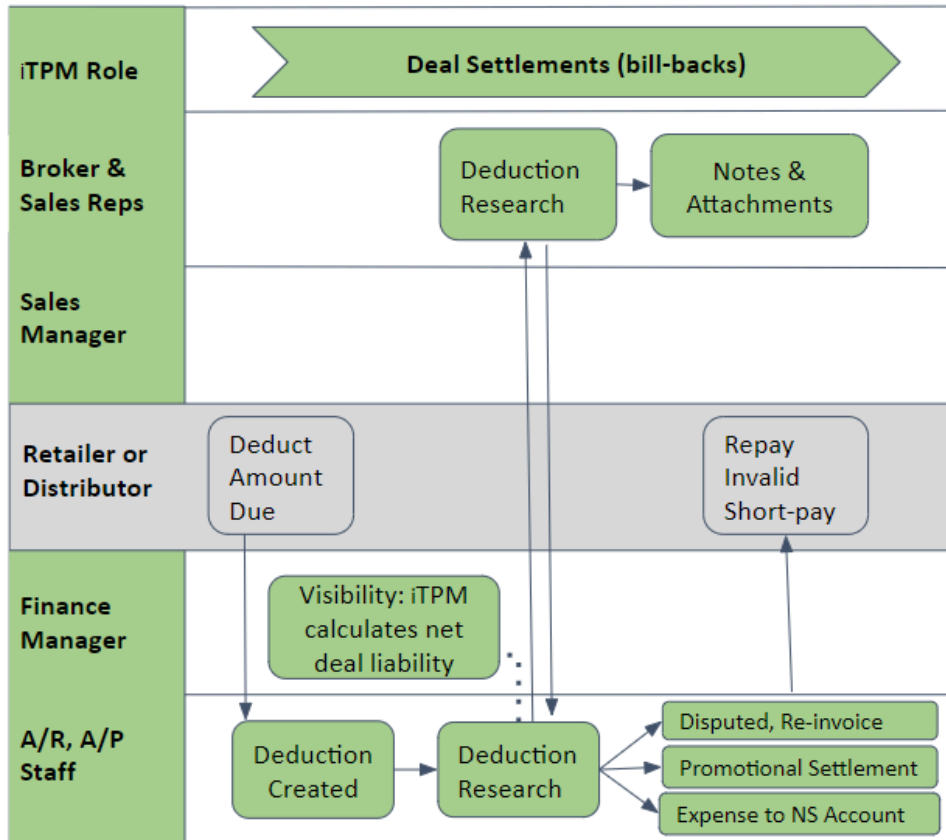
iTPM Role

Deal Settlements (bill-backs)

Broker & Sales Reps

Deduction Research

Notes & Attachments

Sales Manager

Retailer or Distributor

Deduct Amount Due

Repay Invalid Short-pay

Finance Manager

Visibility: iTPM calculates net deal liability

A/R, A/P Staff

Deduction Created

Deduction Research

Disputed, Re-invoice

Promotional Settlement

Expense to NS Account